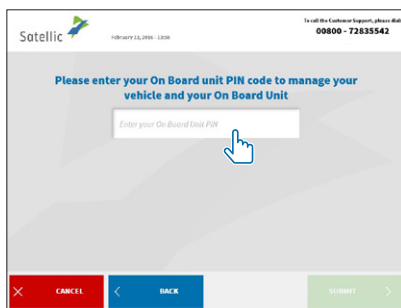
Satellic

February 11, 2016 - 13:56

To call the Customer Support, please dial:
00800 - 72835542

Please enter your On Board unit PIN code to manage your vehicle and your On Board Unit

Enter your On Board Unit PIN

CANCEL

BACK

SUBMIT